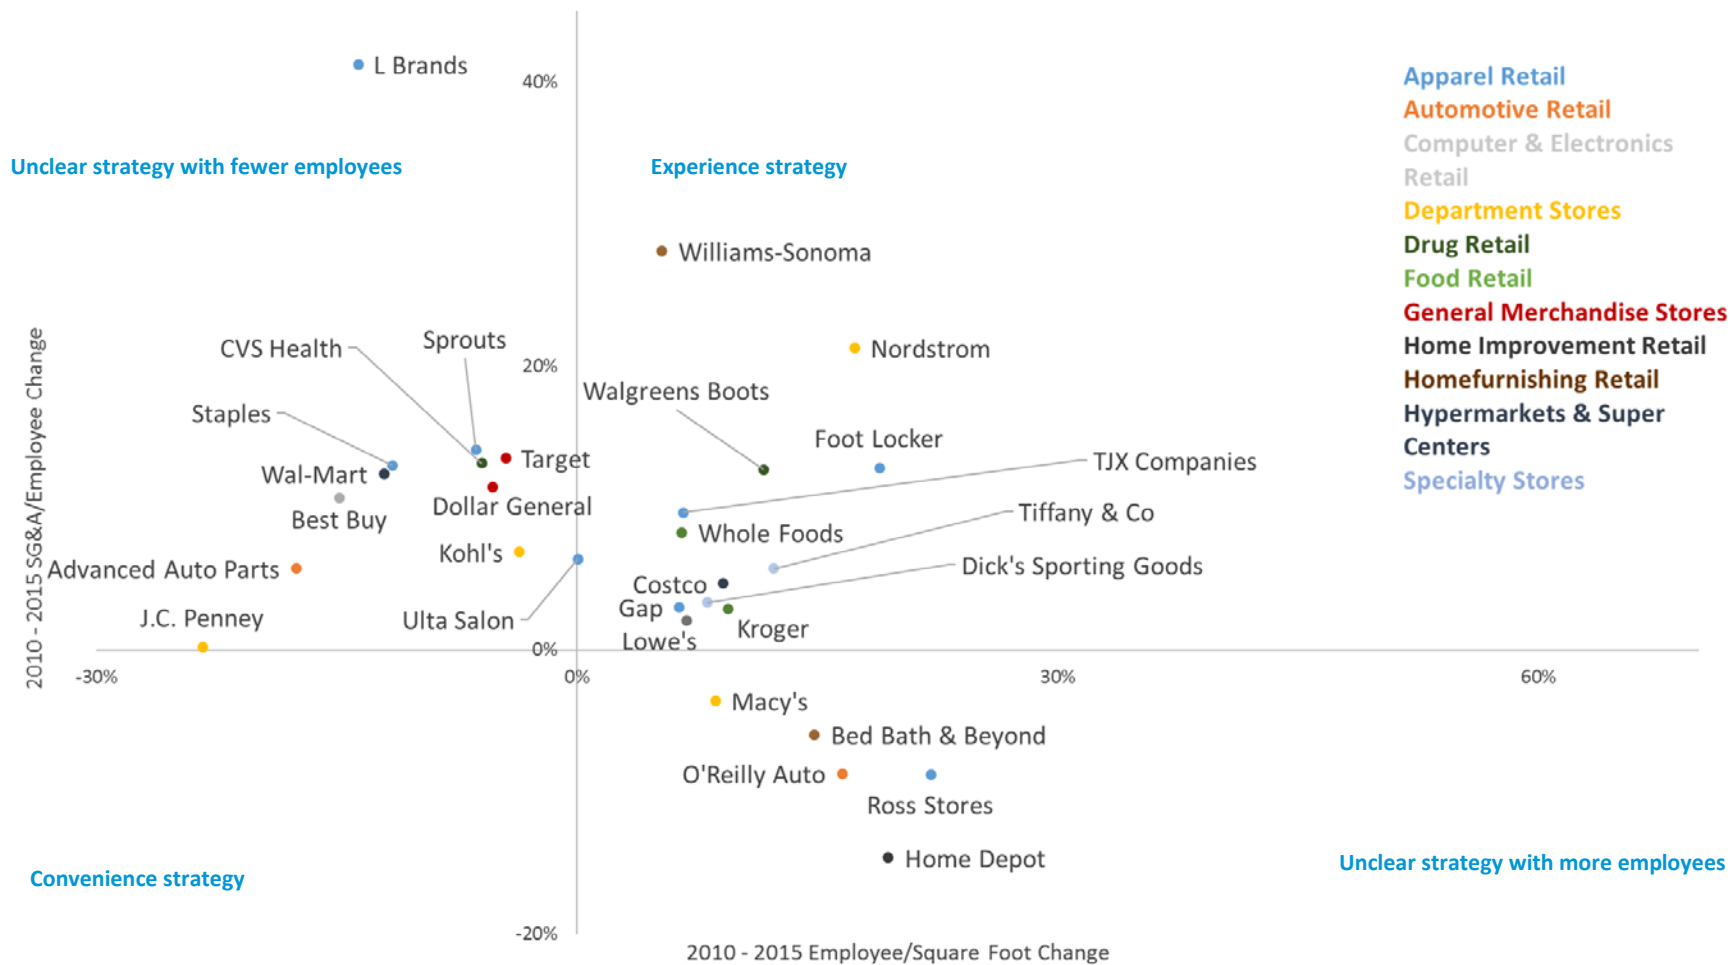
L Brands

40%

Unclear strategy with fewer employees

Experience strategy

Apparel Retail
Automotive Retail
Computer & Electronics Retail
Department Stores
Drug Retail
Food Retail
General Merchandise Stores
Home Improvement Retail
Homefurnishing Retail
Hypermarkets & Super Centers
Specialty Stores

Williams-Sonoma

CVS Health

Sprouts

20%

Nordstrom

Walgreens Boots

Staples

Foot Locker

Target

TJX Companies

Wal-Mart

Best Buy

Dollar General

Tiffany & Co

Whole Foods

Kohl's

Dick's Sporting Goods

Advanced Auto Parts

Costco

Gap

J.C. Penney

Ulta Salon

Kroger

Lowe's

0%

-30%

0%

30%

60%

2010 - 2015 SG&A/Employee Change

Macy's

Bed Bath & Beyond

O'Reilly Auto

Ross Stores

Home Depot

Convenience strategy

Unclear strategy with more employees

-20%

2010 - 2015 Employee/Square Foot Change